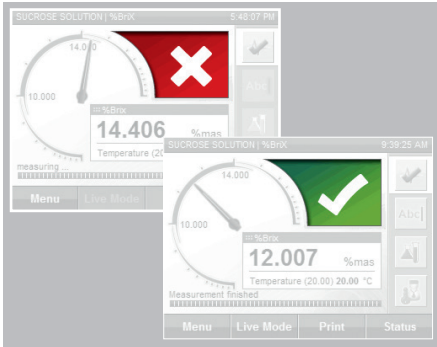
SUCROSE SOLUTION | %BriX
5:48:07 PM
14.000
10.000
%Brix
14.406
%mas
Temperature (20
measuring ...
Menu
Live Mode

SUCROSE SOLUTION | %BriX
9:39:25 AM
14.000
10.000
%Brix
12.007
%mas
Temperature (20.00) 20.00 °C
Measurement finished
Menu
Live Mode
Print
Status